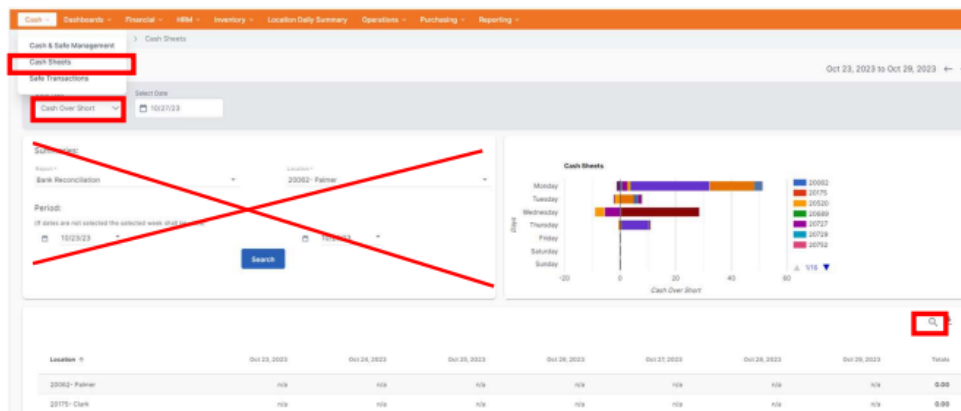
Cash | Dashboards | Financial | HRM | Inventory | Location Daily Summary | Operations | Purchasing | Reporting

Cash & Safe Management
Cash Sheets
Safe Transactions

> Cash Sheets

Oct 23, 2023 to Oct 29, 2023 ←

Cash Over Short

Select Date
10/27/23

Submission:
Report
Bank Reconciliation

Location
20062- Palmer

Period:
(If dates are not selected the selected week shall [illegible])
10/23/23
10/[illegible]

Search

Cash Sheets

Monday
Tuesday
Wednesday
Thursday
Friday
Saturday
Sunday

Days

-20 0 20 40 60
Cash Over Short

20062
20175
20520
20689
20727
20729
20752
1/15

| Location ↑ | Oct 23, 2023 | Oct 24, 2023 | Oct 25, 2023 | Oct 26, 2023 | Oct 27, 2023 | Oct 28, 2023 | Oct 29, 2023 | Totals |
|---|---|---|---|---|---|---|---|---|
| 20062- Palmer | n/a | n/a | n/a | n/a | n/a | n/a | n/a | 0.00 |
| 20175- Clark | n/a | n/a | n/a | n/a | n/a | n/a | n/a | 0.00 |